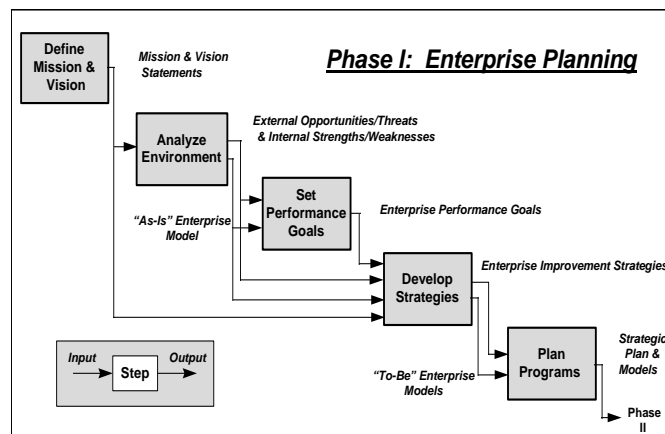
Phase I: Enterprise Planning

Define Mission & Vision

Mission & Vision Statements

Analyze Environment

External Opportunities/Threats & Internal Strengths/Weaknesses

Set Performance Goals

"As-Is" Enterprise Model

Enterprise Performance Goals

Develop Strategies

Enterprise Improvement Strategies

Plan Programs

"To-Be" Enterprise Models

Strategic Plan & Models

Phase II

Input

Step

Output